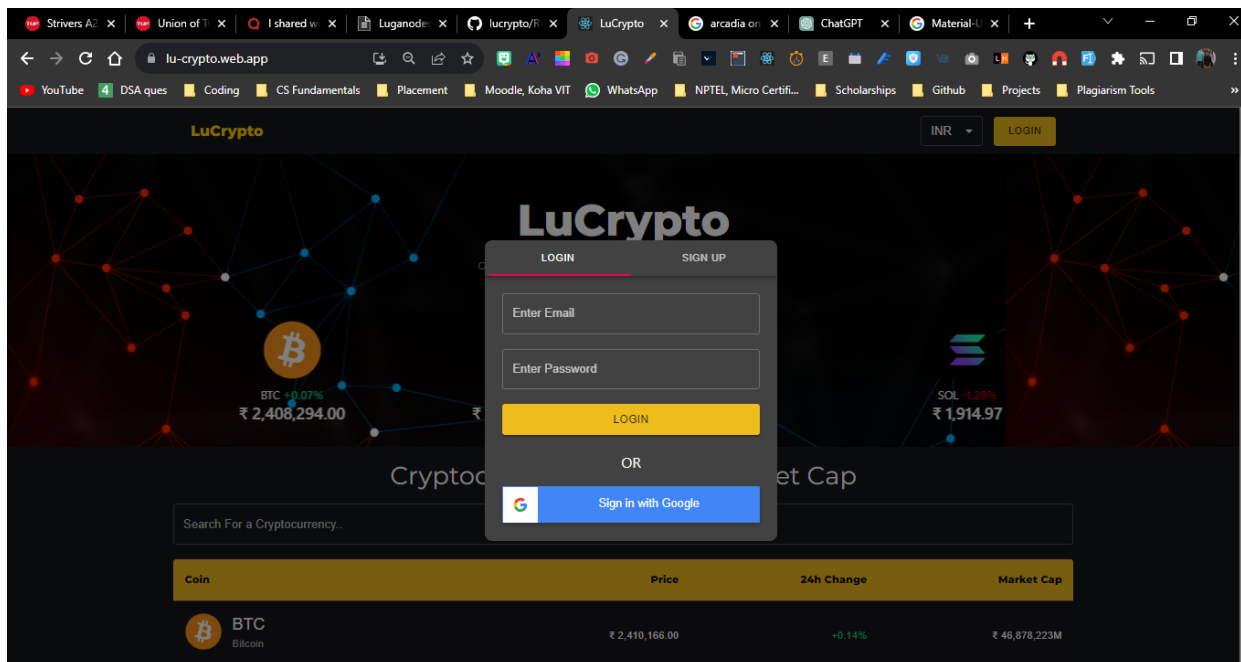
Strivers A2 | Union of T | I shared w | Luganode | lucrypto/R | LuCrypto | arcadia on | ChatGPT | Material-U

lu-crypto.web.app

YouTube | 4 DSA ques | Coding | CS Fundamentals | Placement | Moodle, Koha VIT | WhatsApp | NPTEL, Micro Certifi... | Scholarships | Github | Projects | Plagiarism Tools

LuCrypto

INR
LOGIN

LuCrypto

BTC +0.07%
₹ 2,408,294.00

₹

SOL -1.28%
₹ 1,914.97

LOGIN | SIGN UP

Enter Email

Enter Password

LOGIN

OR

Sign in with Google

Cryptoc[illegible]et Cap

Search For a Cryptocurrency..

| Coin | Price | 24h Change | Market Cap |
|---|---|---|---|
| BTC Bitcoin | ₹ 2,410,166.00 | +0.14% | ₹ 46,878,223M |